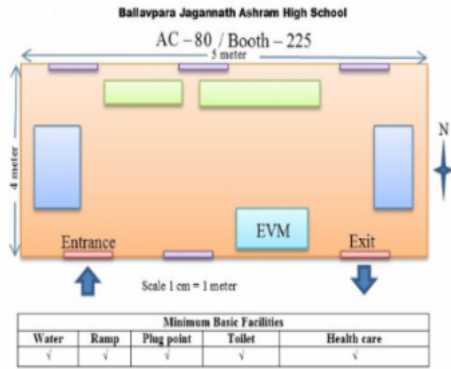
Ballavpara Jagannath Ashram High School

AC – 80 / Booth – 225

5 meter

4 meter

N

EVM

Entrance

Exit

Scale 1 cm = 1 meter

| Minimum Basic Facilities | | | | |
|---|---|---|---|---|
| Water | Ramp | Plug point | Toilet | Health care |
| √ | √ | √ | √ | √ |